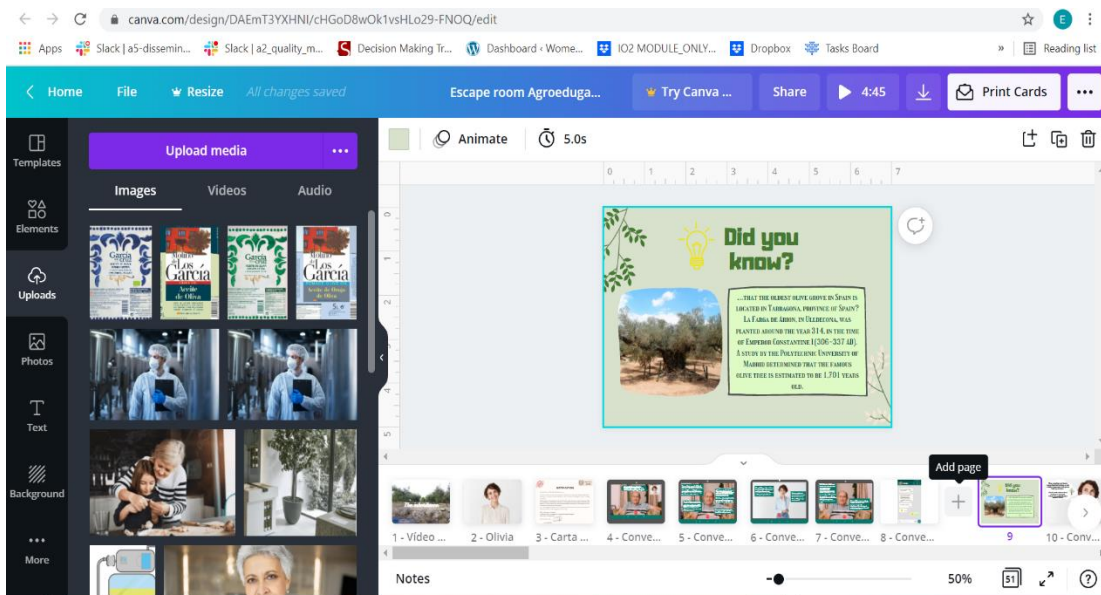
canva.com/design/DAEmT3YXHNI/cHGoD8wOk1vsHLo29-FNOQ/edit

Apps Slack | a5-dissemin... Slack | a2_quality_m... Decision Making Tr... Dashboard ‹ Wome... IO2 MODULE_ONLY... Dropbox Tasks Board » Reading list

Home File Resize All changes saved Escape room Agroeduga... Try Canva ... Share 4:45 Print Cards

Templates Elements Uploads Photos Text Background More

Upload media

Images Videos Audio

García de Los García Aceite de Oliva

García de Los García Aceite de Oliva

Animate 5.0s

0 1 2 3 4 5 6 7

Did you know?

...that the oldest olive grove in Spain is located in Tarragona, province of Spain? La Farga de Arión, in Ulldecona, was planted around the year 314, in the time of Emperor Constantine I (306-337 AD). A study by the Polytechnic University of Madrid determined that the famous olive tree is estimated to be 1,701 years old.

Add page

1 - Vídeo ... 2 - Olivia 3 - Carta ... 4 - Conve... 5 - Conve... 6 - Conve... 7 - Conve... 8 - Conve... 9 10 - Conv...

Notes 50% 51 ?